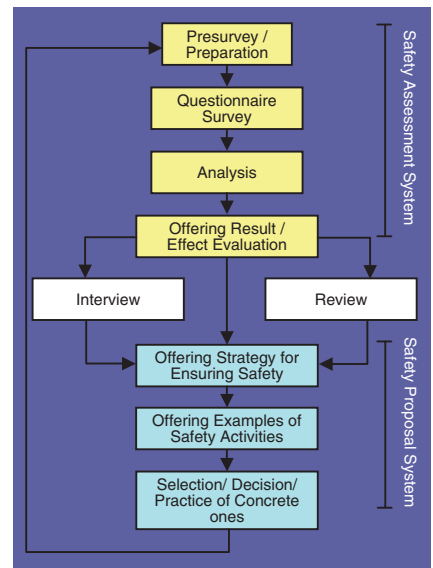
Presurvey / Preparation

Questionnaire Survey

Analysis

Offering Result / Effect Evaluation

Safety Assessment System

Interview

Review

Offering Strategy for Ensuring Safety

Offering Examples of Safety Activities

Selection/ Decision/ Practice of Concrete ones

Safety Proposal System